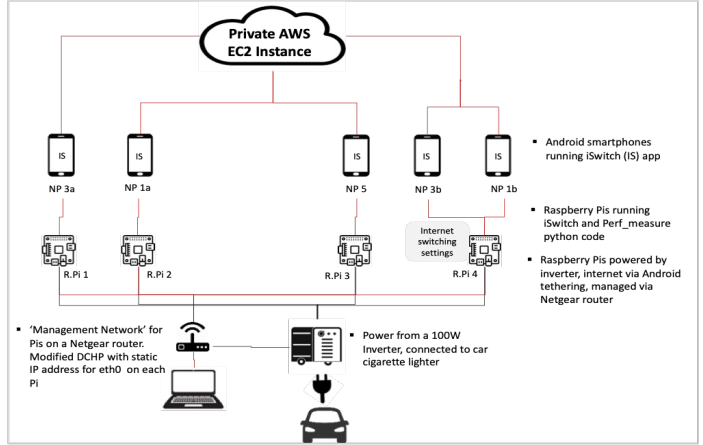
Private AWS EC2 Instance

IS
IS
IS
IS
IS

NP 3a
NP 1a
NP 5
NP 3b
NP 1b

▪ Android smartphones running iSwitch (IS) app

▪ Raspberry Pis running iSwitch and Perf_measure python code

Internet switching settings

R.Pi 1
R.Pi 2
R.Pi 3
R.Pi 4

▪ Raspberry Pis powered by inverter, internet via Android tethering, managed via Netgear router

▪ 'Management Network' for Pis on a Netgear router. Modified DCHP with static IP address for eth0 on each Pi

▪ Power from a 100W Inverter, connected to car cigarette lighter